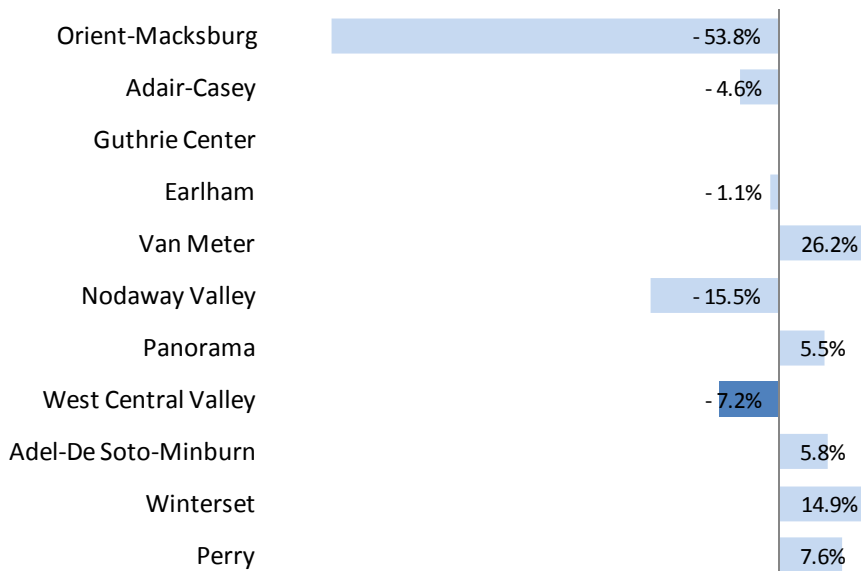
| | |
|---|---|
| Orient-Macksburg | - 53.8% |
| Adair-Casey | - 4.6% |
| Guthrie Center | |
| Earlham | - 1.1% |
| Van Meter | 26.2% |
| Nodaway Valley | - 15.5% |
| Panorama | 5.5% |
| West Central Valley | - 7.2% |
| Adel-De Soto-Minburn | 5.8% |
| Winterset | 14.9% |
| Perry | 7.6% |